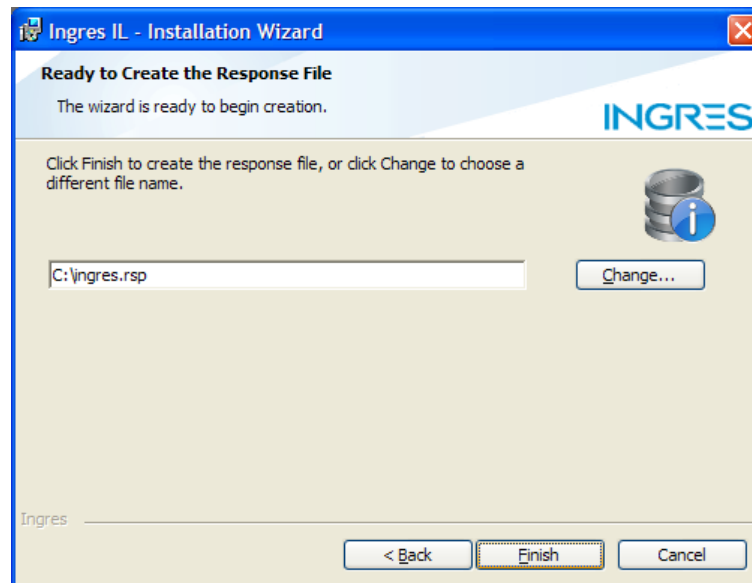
Ingres IL - Installation Wizard

Ready to Create the Response File

The wizard is ready to begin creation.

INGRES

Click Finish to create the response file, or click Change to choose a different file name.

C:\ingres.rsp

Change...

Ingres

< Back

Finish

Cancel